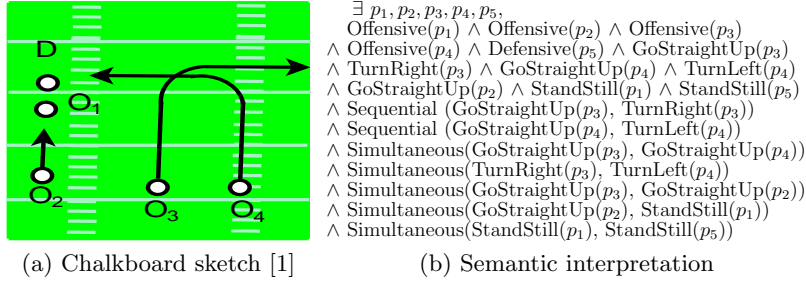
D

$O_1$

$O_2$

$O_3$

$O_4$

$\exists\ p_1, p_2, p_3, p_4, p_5,$
$\text{Offensive}(p_1) \wedge \text{Offensive}(p_2) \wedge \text{Offensive}(p_3)$
$\wedge\ \text{Offensive}(p_4) \wedge \text{Defensive}(p_5) \wedge \text{GoStraightUp}(p_3)$
$\wedge\ \text{TurnRight}(p_3) \wedge \text{GoStraightUp}(p_4) \wedge \text{TurnLeft}(p_4)$
$\wedge\ \text{GoStraightUp}(p_2) \wedge \text{StandStill}(p_1) \wedge \text{StandStill}(p_5)$
$\wedge\ \text{Sequential (GoStraightUp}(p_3), \text{TurnRight}(p_3))$
$\wedge\ \text{Sequential (GoStraightUp}(p_4), \text{TurnLeft}(p_4))$
$\wedge\ \text{Simultaneous(GoStraightUp}(p_3), \text{GoStraightUp}(p_4))$
$\wedge\ \text{Simultaneous(TurnRight}(p_3), \text{TurnLeft}(p_4))$
$\wedge\ \text{Simultaneous(GoStraightUp}(p_3), \text{GoStraightUp}(p_2))$
$\wedge\ \text{Simultaneous(GoStraightUp}(p_2), \text{StandStill}(p_1))$
$\wedge\ \text{Simultaneous(StandStill}(p_1), \text{StandStill}(p_5))$

(a) Chalkboard sketch [1]

(b) Semantic interpretation